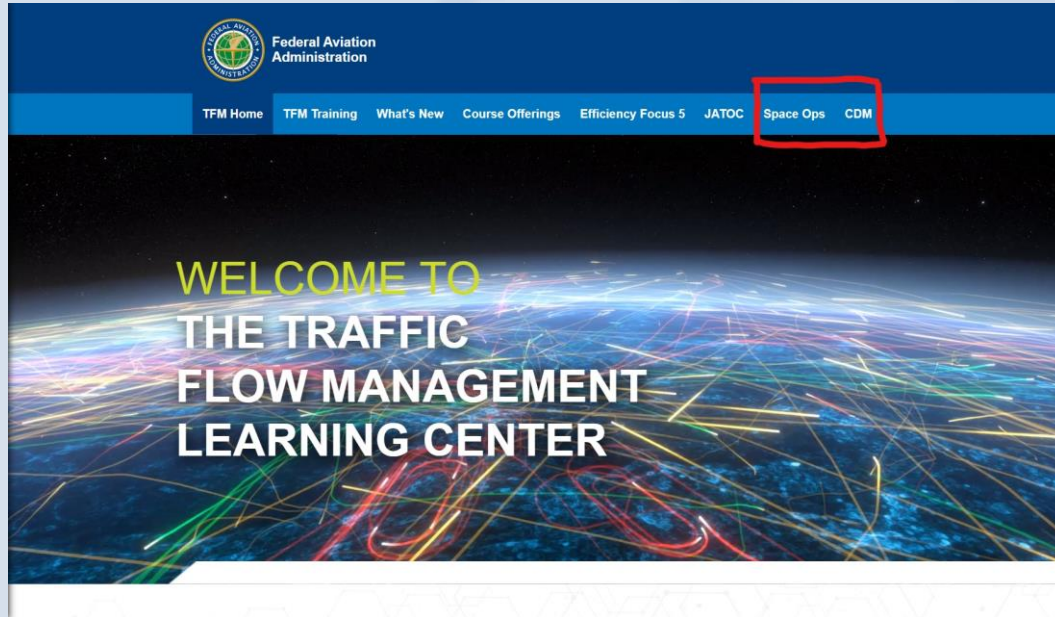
FEDERAL AVIATION ADMINISTRATION

Federal Aviation Administration

TFM Home TFM Training What's New Course Offerings Efficiency Focus 5 JATOC Space Ops CDM

WELCOME TO
THE TRAFFIC
FLOW MANAGEMENT
LEARNING CENTER